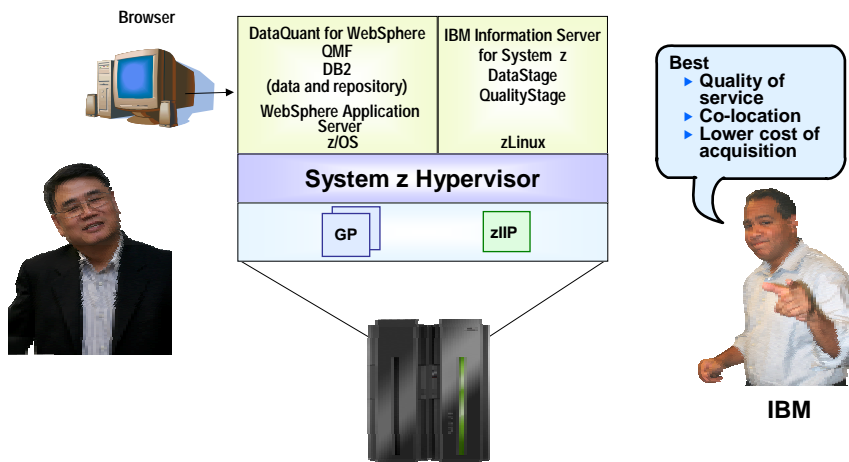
Browser

DataQuant for WebSphere
QMF
DB2
(data and repository)
WebSphere Application Server
z/OS

IBM Information Server for System z
DataStage
QualityStage

zLinux

System z Hypervisor

GP

zIIP

Best
▸ Quality of service
▸ Co-location
▸ Lower cost of acquisition

IBM